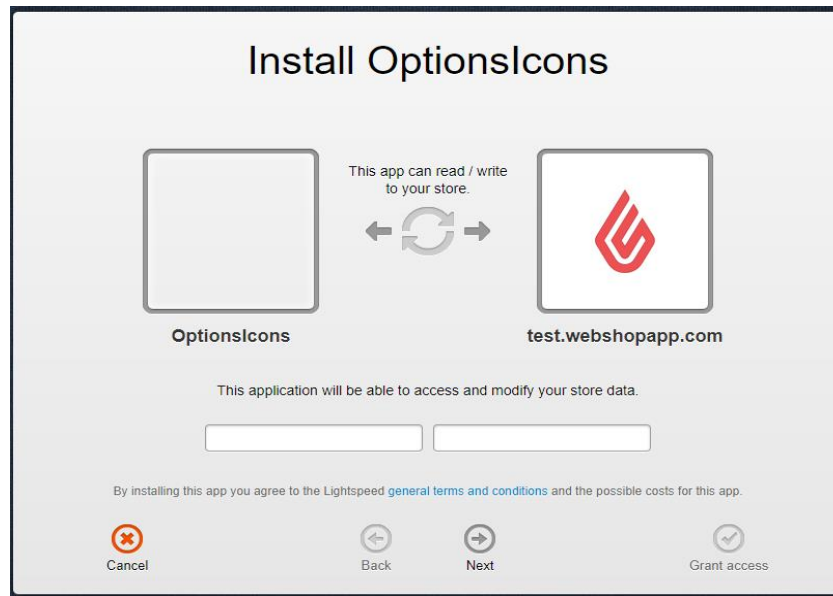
Install OptionsIcons

This app can read / write to your store.

OptionsIcons

test.webshopapp.com

This application will be able to access and modify your store data.

By installing this app you agree to the Lightspeed general terms and conditions and the possible costs for this app.

Cancel

Back

Next

Grant access